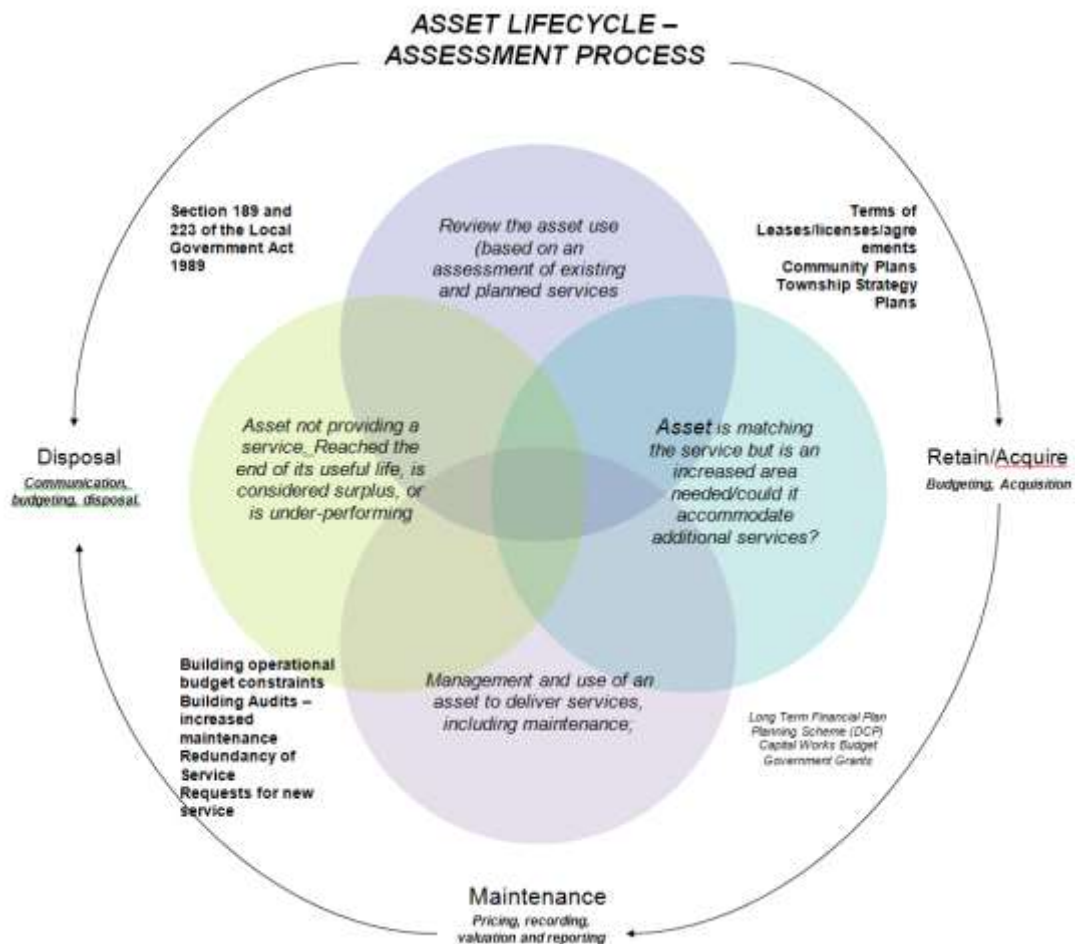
ASSET LIFECYCLE – ASSESSMENT PROCESS

Section 189 and 223 of the Local Government Act 1989

Review the asset use (based on an assessment of existing and planned services

Terms of Leases/licenses/agreements
Community Plans
Township Strategy Plans

Disposal
Communication, budgeting, disposal.

Asset not providing a service, Reached the end of its useful life, is considered surplus, or is under-performing

Asset is matching the service but is an increased area needed/could it accommodate additional services?

Retain/Acquire
Budgeting, Acquisition

Building operational budget constraints
Building Audits – increased maintenance
Redundancy of Service
Requests for new service

Management and use of an asset to deliver services, including maintenance,

Long Term Financial Plan
Planning Scheme (DCP)
Capital Works Budget
Government Grants

Maintenance
Pricing, recording, valuation and reporting